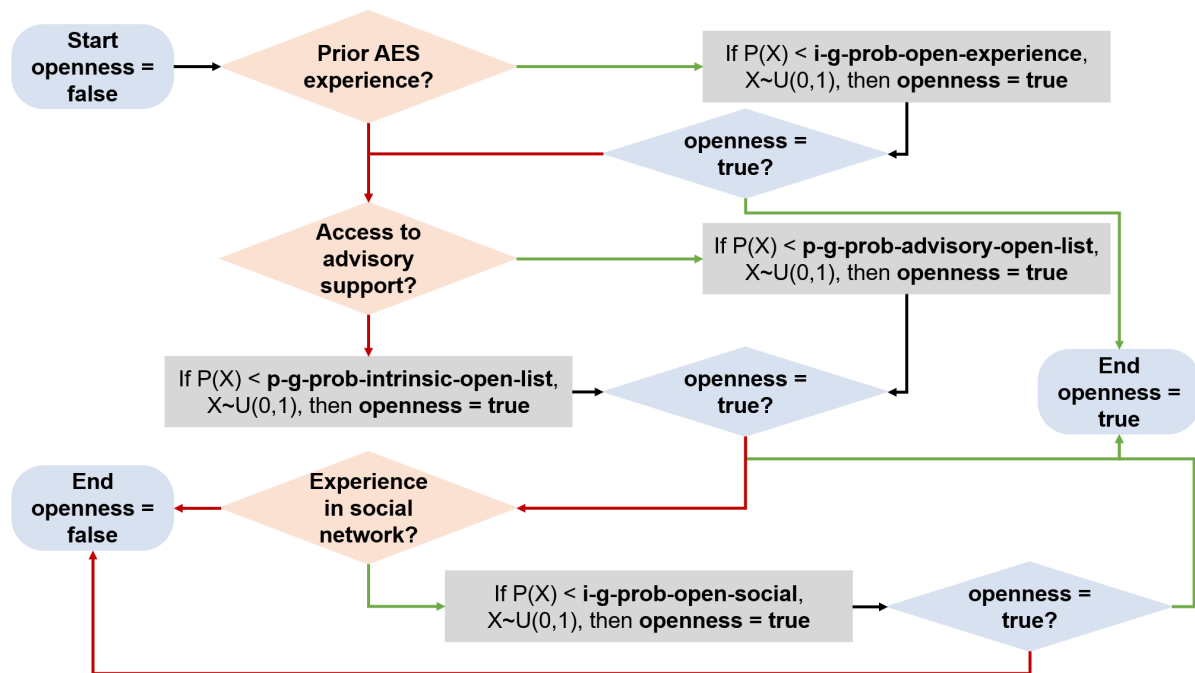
Start openness = false

Prior AES experience?

If P(X) < i-g-prob-open-experience, X~U(0,1), then openness = true

openness = true?

Access to advisory support?

If P(X) < p-g-prob-advisory-open-list, X~U(0,1), then openness = true

If P(X) < p-g-prob-intrinsic-open-list, X~U(0,1), then openness = true

openness = true?

End openness = true

End openness = false

Experience in social network?

If P(X) < i-g-prob-open-social, X~U(0,1), then openness = true

openness = true?